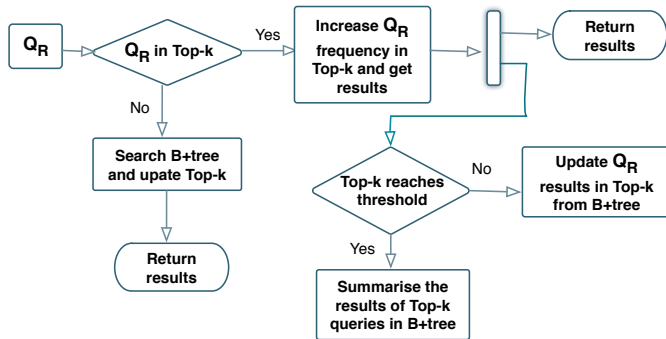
$Q_R$

$Q_R$ in Top-k

Yes

Increase $Q_R$ frequency in Top-k and get results

Return results

No

Search B+tree and upate Top-k

Return results

Top-k reaches threshold

No

Update $Q_R$ results in Top-k from B+tree

Yes

Summarise the results of Top-k queries in B+tree